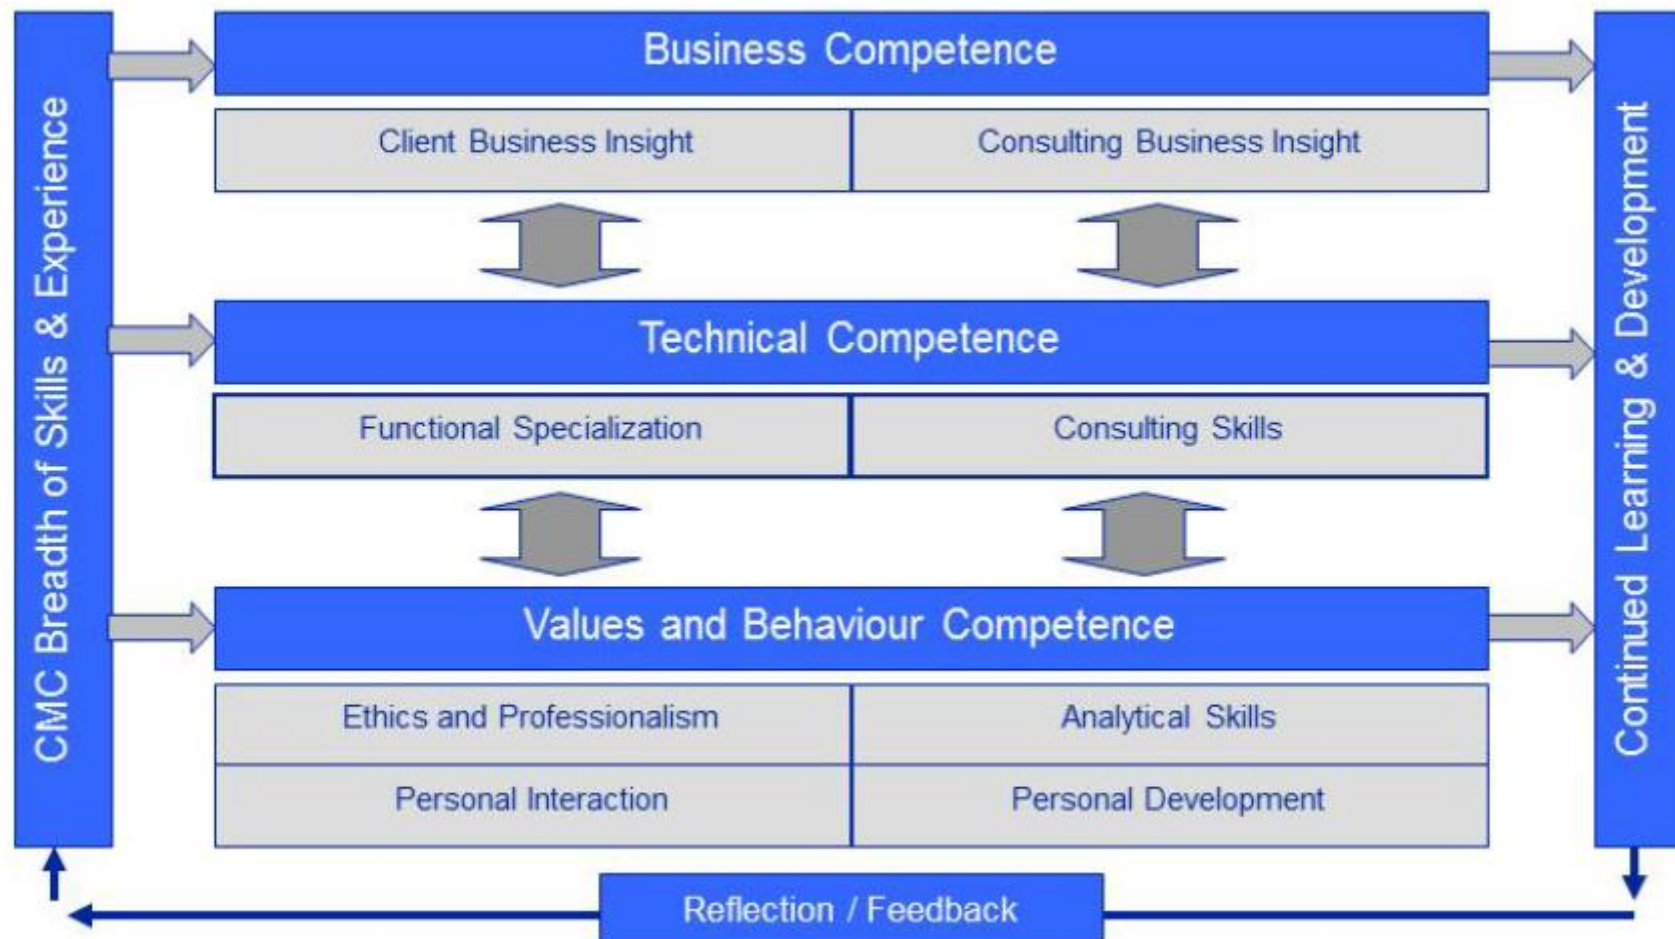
CMC Breadth of Skills & Experience

Business Competence

| Client Business Insight | Consulting Business Insight |
|---|---|

Technical Competence

| Functional Specialization | Consulting Skills |
|---|---|

Values and Behaviour Competence

| Ethics and Professionalism | Analytical Skills |
|---|---|
| Personal Interaction | Personal Development |

Continued Learning & Development

Reflection / Feedback